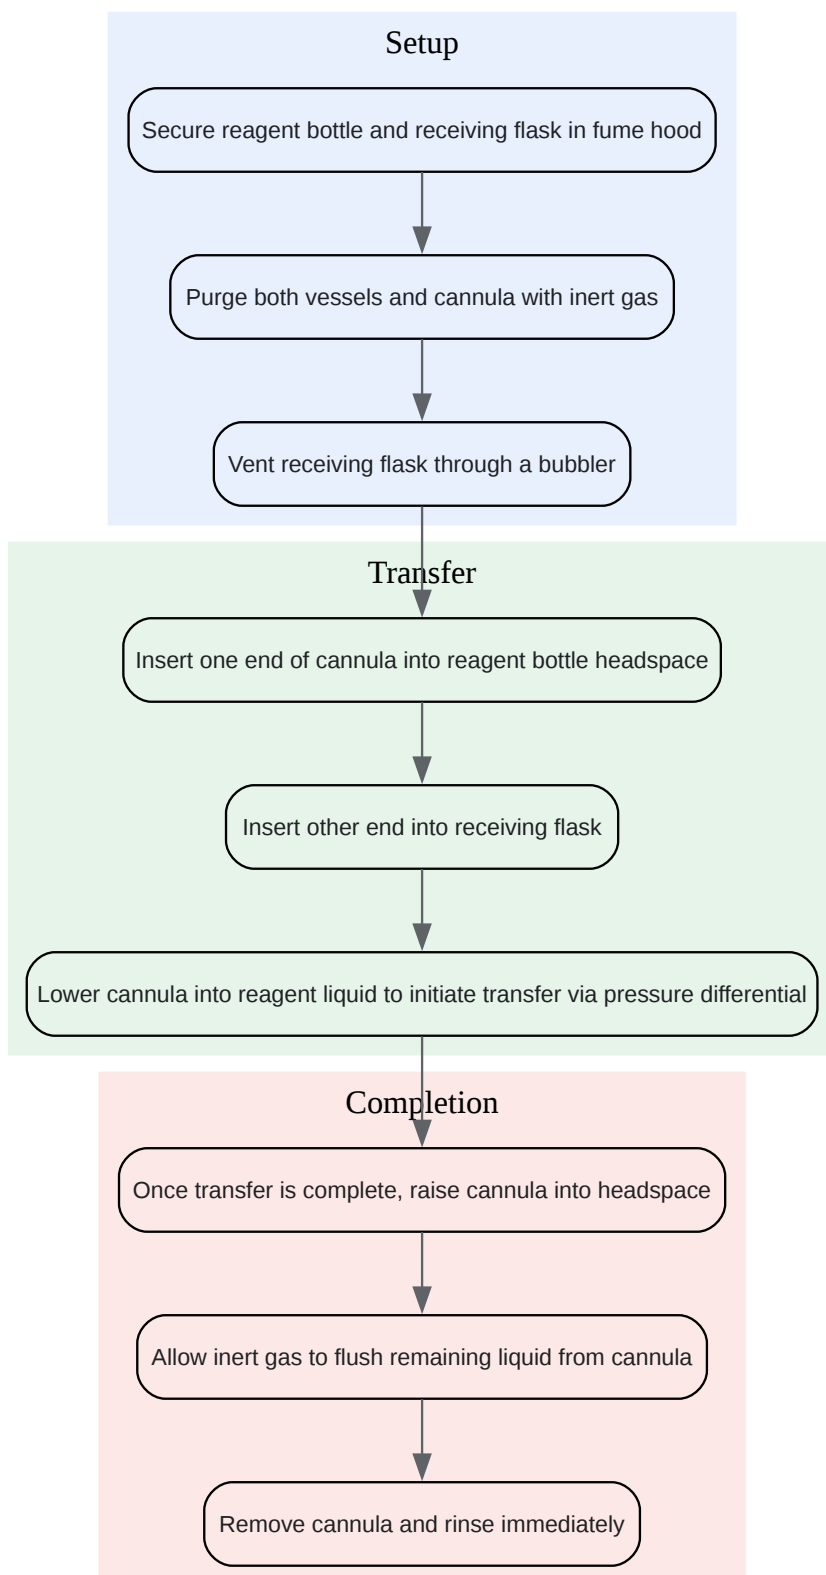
Setup

Secure reagent bottle and receiving flask in fume hood

Purge both vessels and cannula with inert gas

Vent receiving flask through a bubbler

Transfer

Insert one end of cannula into reagent bottle headspace

Insert other end into receiving flask

Lower cannula into reagent liquid to initiate transfer via pressure differential

Completion

Once transfer is complete, raise cannula into headspace

Allow inert gas to flush remaining liquid from cannula

Remove cannula and rinse immediately